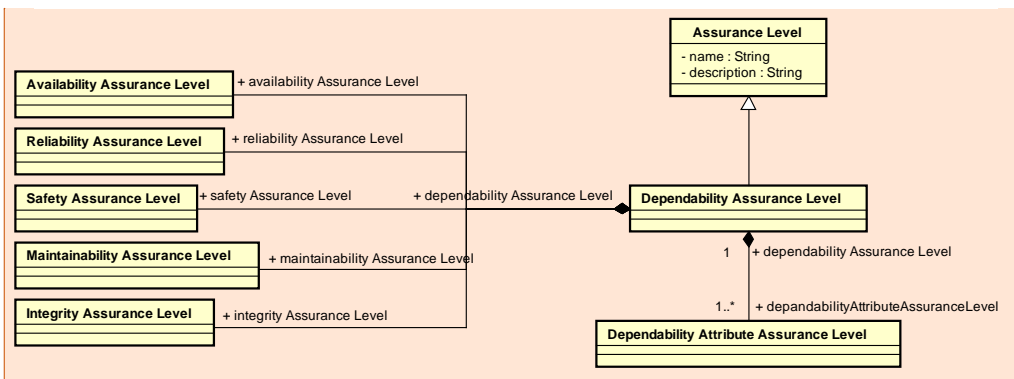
Assurance Level
- name : String
- description : String

Availability Assurance Level
+ availability Assurance Level

Reliability Assurance Level
+ reliability Assurance Level

Safety Assurance Level
+ safety Assurance Level

+ dependability Assurance Level

Dependability Assurance Level

Maintainability Assurance Level
+ maintainability Assurance Level

1
+ dependability Assurance Level

Integrity Assurance Level
+ integrity Assurance Level

1..*
+ dependabilityAttributeAssuranceLevel

Dependability Attribute Assurance Level